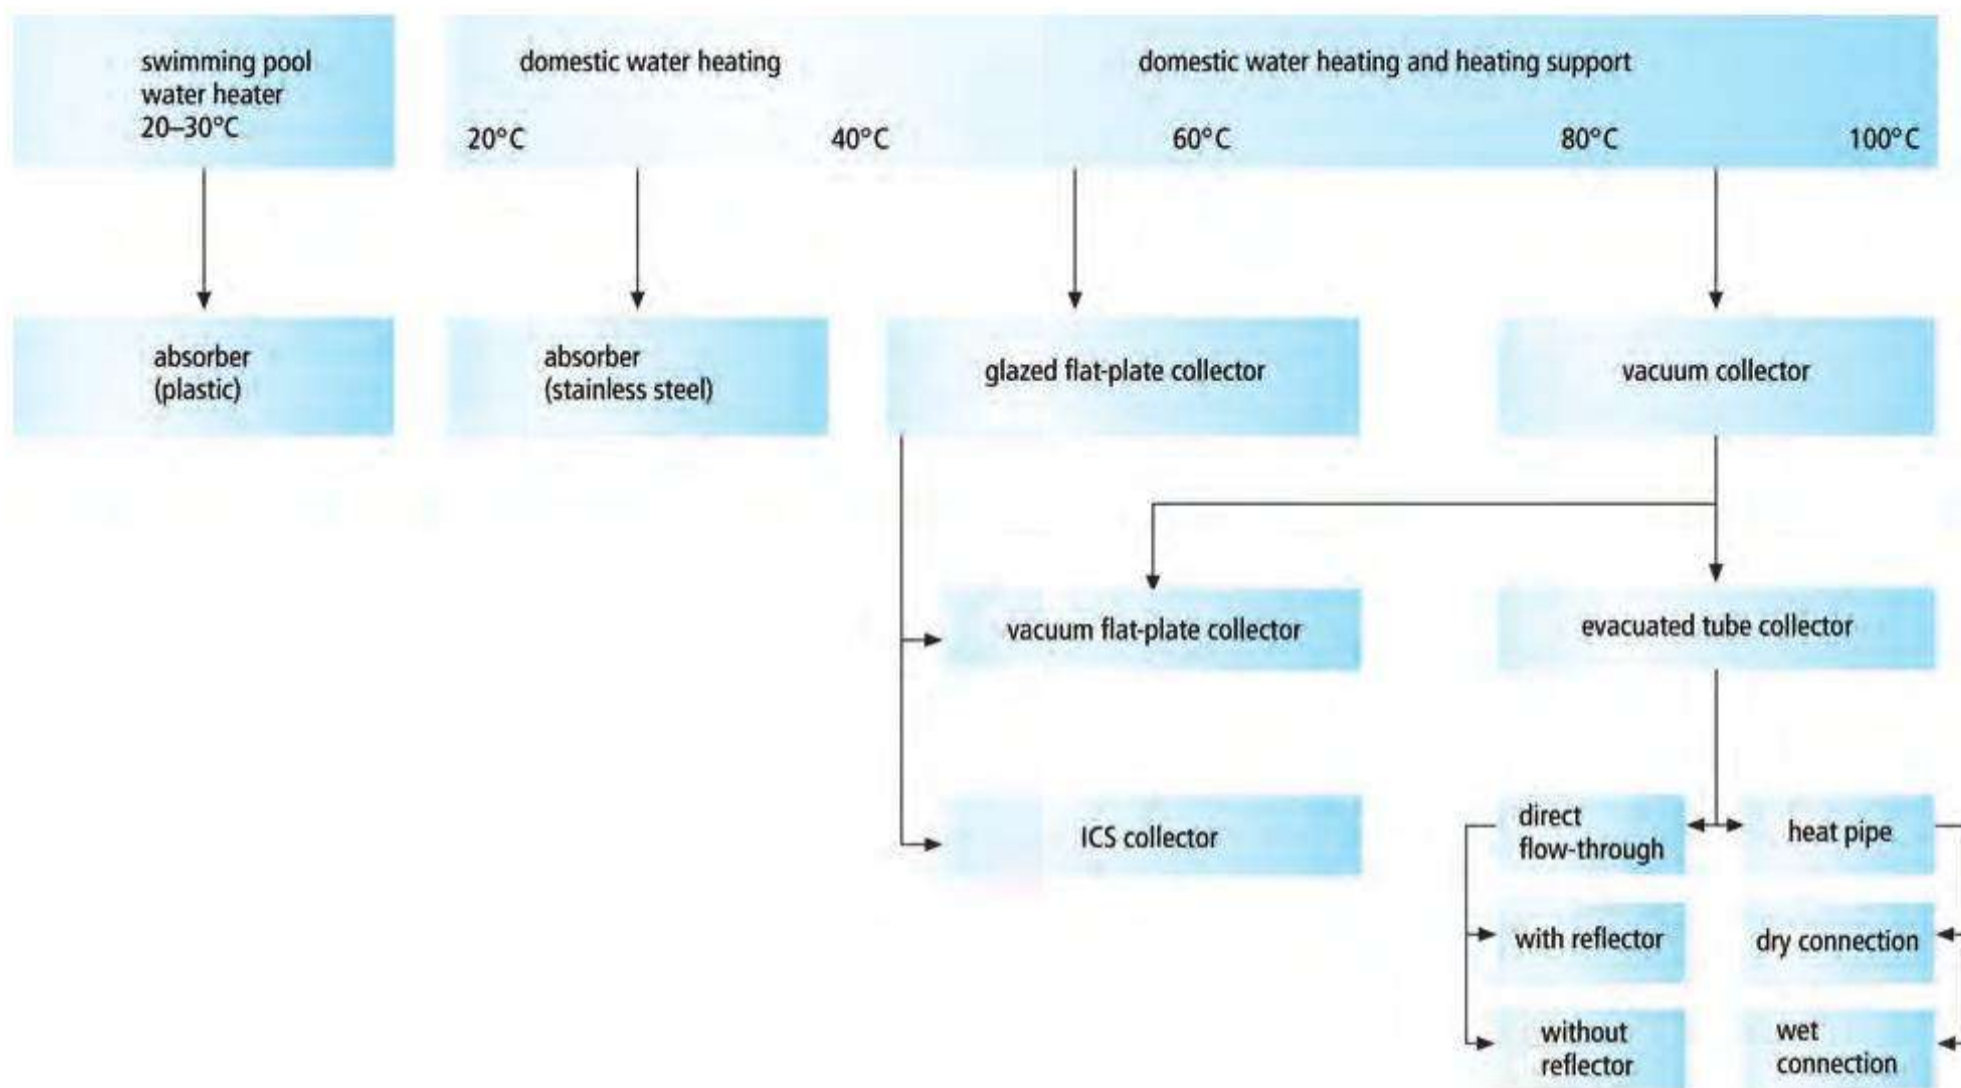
swimming pool water heater 20–30°C

domestic water heating

domestic water heating and heating support

20°C

40°C

60°C

80°C

100°C

absorber (plastic)

absorber (stainless steel)

glazed flat-plate collector

vacuum collector

vacuum flat-plate collector

evacuated tube collector

ICS collector

direct flow-through

heat pipe

with reflector

dry connection

without reflector

wet connection